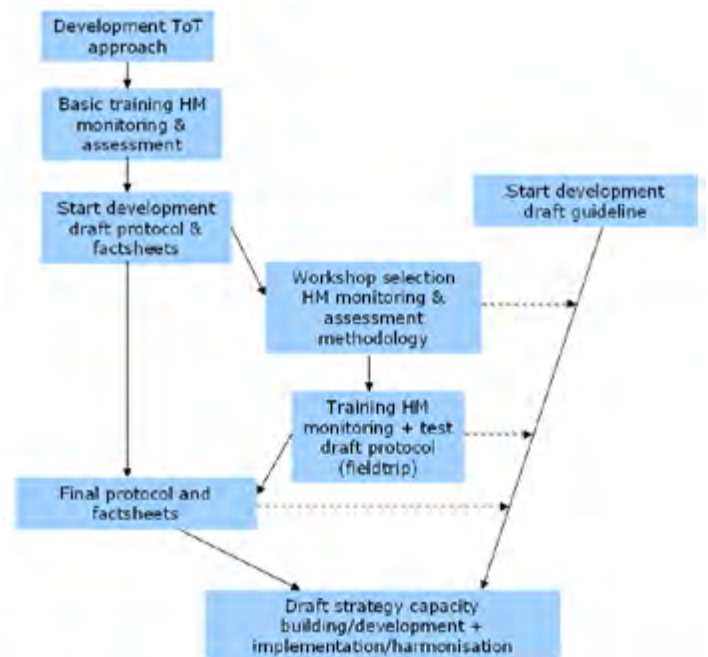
Development ToT approach

Basic training HM monitoring & assessment

Start development draft protocol & factsheets

Start development draft guideline

Workshop selection HM monitoring & assessment methodology

Training HM monitoring + test draft protocol (fieldtrip)

Final protocol and factsheets

Draft strategy capacity building/development + implementation/harmonisation